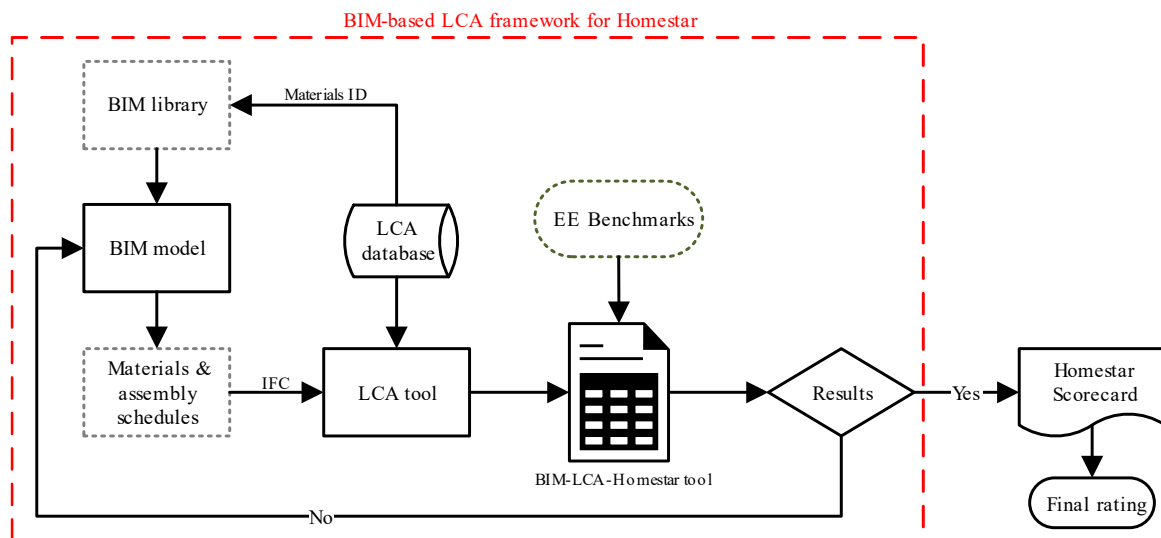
BIM-based LCA framework for Homestar

BIM library

Materials ID

BIM model

LCA database

EE Benchmarks

Materials & assembly schedules

IFC

LCA tool

Results

Yes

Homestar Scorecard

BIM-LCA-Homestar tool

Final rating

No